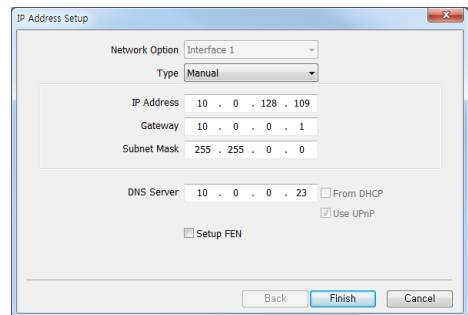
IP Address Setup

Network Option Interface 1

Type Manual

IP Address 10 . 0 . 128 . 109

Gateway 10 . 0 . 0 . 1

Subnet Mask 255 . 255 . 0 . 0

DNS Server 10 . 0 . 0 . 23 From DHCP

Use UPnP

Setup FEN

Back Finish Cancel